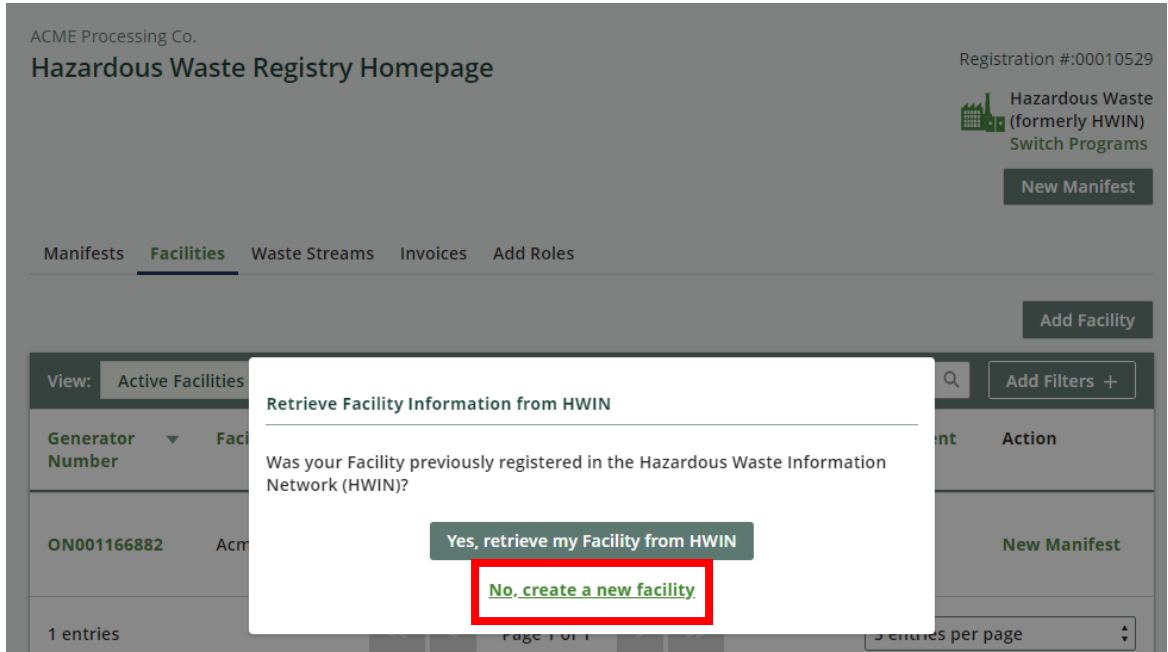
ACME Processing Co.

Hazardous Waste Registry Homepage

Registration #:00010529

Hazardous Waste (formerly HWIN)
Switch Programs

New Manifest

Manifests Facilities Waste Streams Invoices Add Roles

Add Facility

View: Active Facilities

Add Filters +

Generator Number

Faci

ent

Action

ON001166882

Acm

New Manifest

1 entries

Page 1 of 1

5 entries per page

Retrieve Facility Information from HWIN

Was your Facility previously registered in the Hazardous Waste Information Network (HWIN)?

Yes, retrieve my Facility from HWIN

No, create a new facility